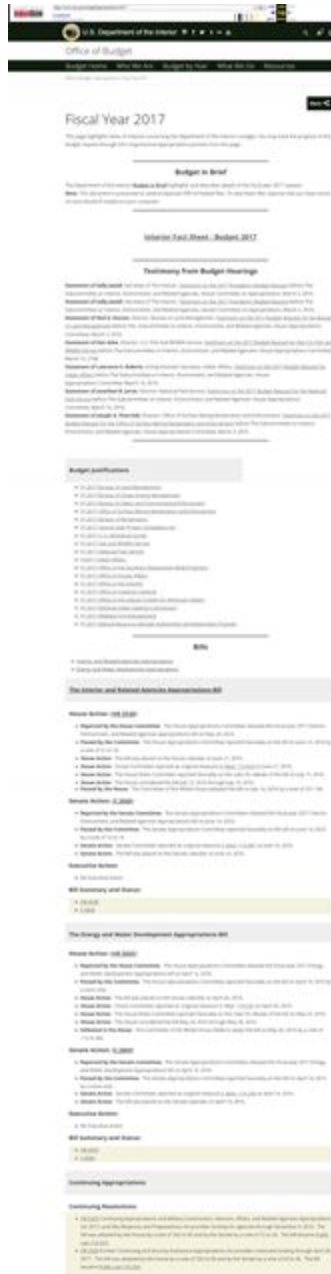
U.S. Department of the Interior

Office of Budget

Budget Home  Who We Are  Budget by Year  What We Do  Resources

Fiscal Year 2017

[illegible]

Budget in Brief

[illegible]

Interior Fact Sheet - Budget 2017

Testimony from Budget Hearings

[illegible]

Budget Justifications

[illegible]

Bills

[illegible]

The Interior and Related Agencies Appropriations Bill

House Action: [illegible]

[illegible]

Senate Action: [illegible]

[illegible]

Executive Action:

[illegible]

Bill Summary and Status:

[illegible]

The Energy and Water Development Appropriations Bill

House Action: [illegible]

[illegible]

Senate Action: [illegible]

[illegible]

Executive Action:

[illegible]

Bill Summary and Status:

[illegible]

Continuing Appropriations

Continuing Resolutions

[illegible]